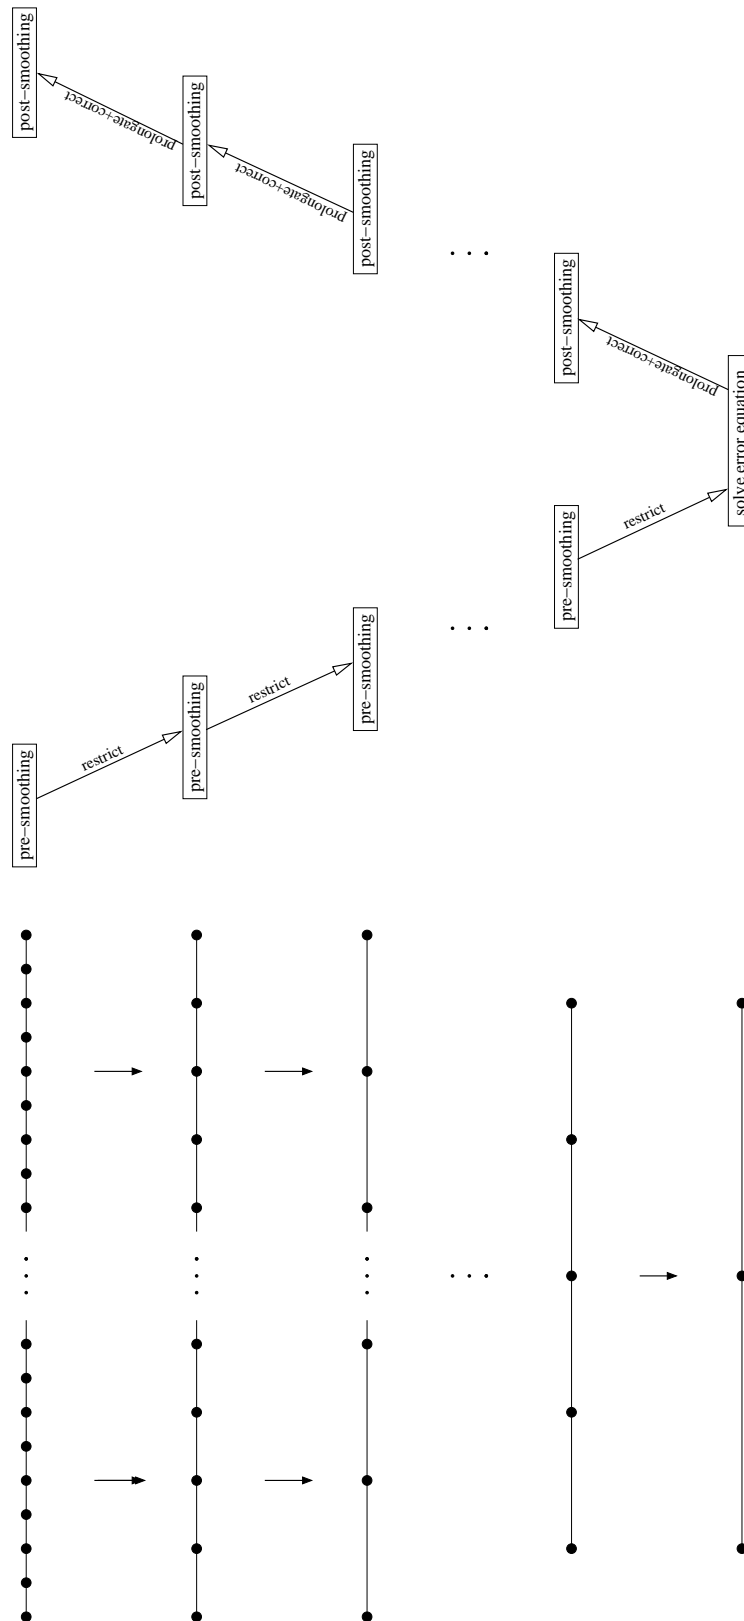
pre–smoothing

restrict

pre–smoothing

restrict

pre–smoothing

. . .

pre–smoothing

restrict

solve error equation

prolongate+correct

post–smoothing

. . .

post–smoothing

prolongate+correct

post–smoothing

prolongate+correct

post–smoothing